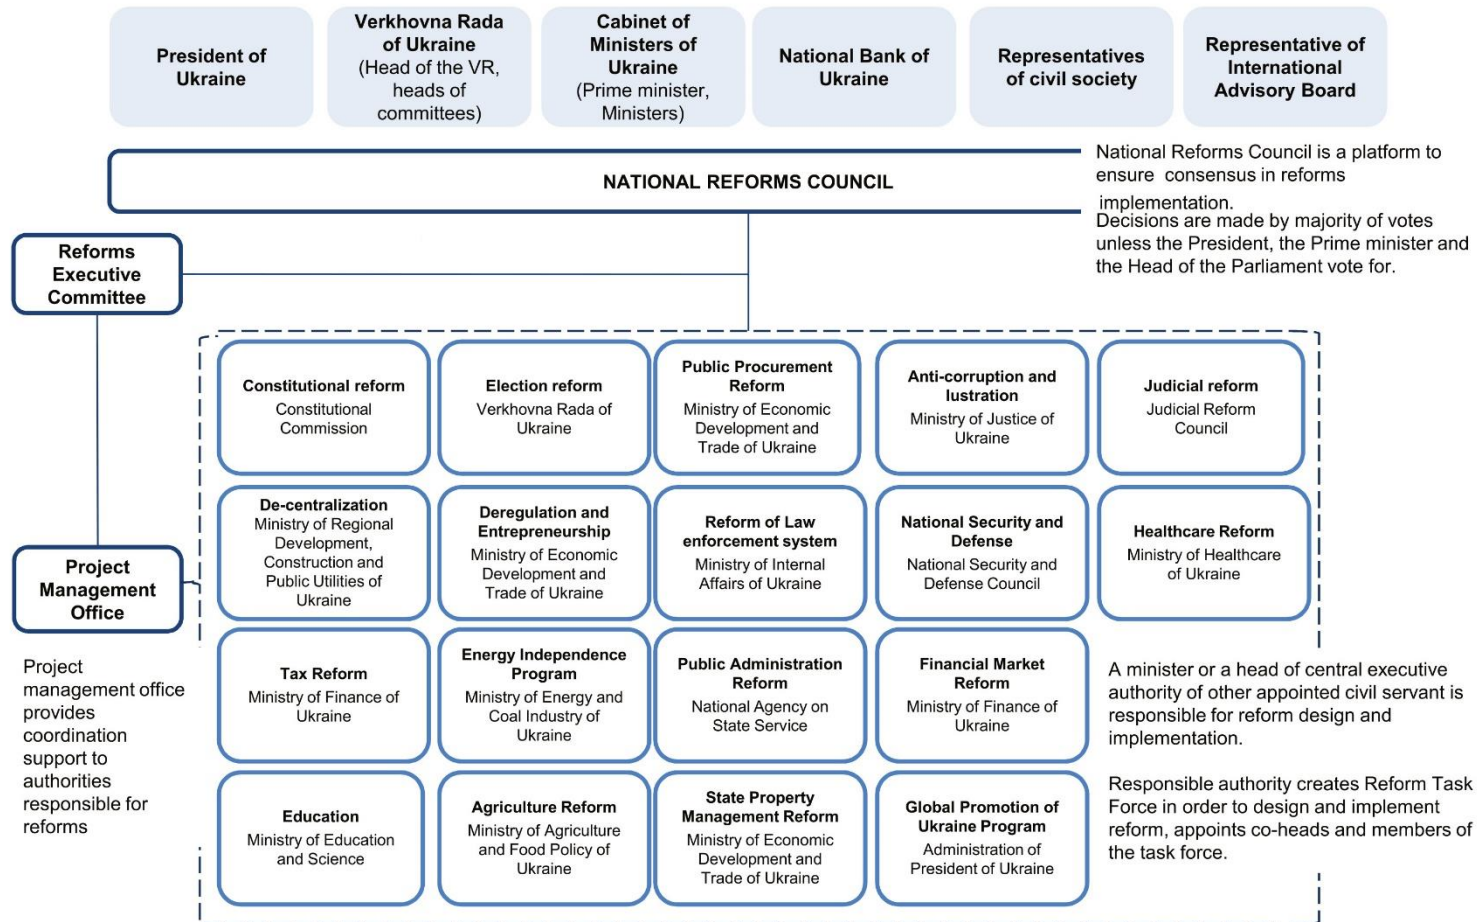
President of Ukraine

Verkhovna Rada of Ukraine (Head of the VR, heads of committees)

Cabinet of Ministers of Ukraine (Prime minister, Ministers)

National Bank of Ukraine

Representatives of civil society

Representative of International Advisory Board

NATIONAL REFORMS COUNCIL

National Reforms Council is a platform to ensure consensus in reforms implementation.
Decisions are made by majority of votes unless the President, the Prime minister and the Head of the Parliament vote for.

Reforms Executive Committee

Project Management Office

Project management office provides coordination support to authorities responsible for reforms

Constitutional reform
Constitutional Commission

Election reform
Verkhovna Rada of Ukraine

Public Procurement Reform
Ministry of Economic Development and Trade of Ukraine

Anti-corruption and lustration
Ministry of Justice of Ukraine

Judicial reform
Judicial Reform Council

De-centralization
Ministry of Regional Development, Construction and Public Utilities of Ukraine

Deregulation and Entrepreneurship
Ministry of Economic Development and Trade of Ukraine

Reform of Law enforcement system
Ministry of Internal Affairs of Ukraine

National Security and Defense
National Security and Defense Council

Healthcare Reform
Ministry of Healthcare of Ukraine

Tax Reform
Ministry of Finance of Ukraine

Energy Independence Program
Ministry of Energy and Coal Industry of Ukraine

Public Administration Reform
National Agency on State Service

Financial Market Reform
Ministry of Finance of Ukraine

A minister or a head of central executive authority of other appointed civil servant is responsible for reform design and implementation.

Education
Ministry of Education and Science

Agriculture Reform
Ministry of Agriculture and Food Policy of Ukraine

State Property Management Reform
Ministry of Economic Development and Trade of Ukraine

Global Promotion of Ukraine Program
Administration of President of Ukraine

Responsible authority creates Reform Task Force in order to design and implement reform, appoints co-heads and members of the task force.